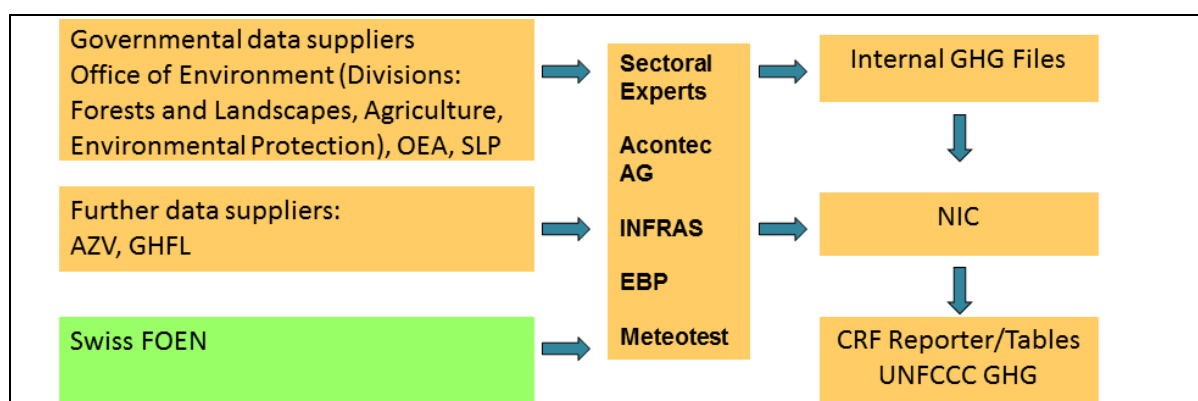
Governmental data suppliers
Office of Environment (Divisions: Forests and Landscapes, Agriculture, Environmental Protection), OEA, SLP

Further data suppliers:
AZV, GHFL

Swiss FOEN

Sectoral Experts

Acontec AG

INFRAS

EBP

Meteotest

Internal GHG Files

NIC

CRF Reporter/Tables
UNFCCC GHG